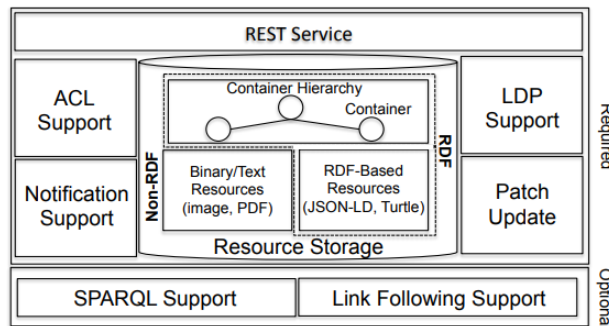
REST Service

ACL Support

Notification Support

Container Hierarchy

Container

Non-RDF

Binary/Text Resources (image, PDF)

RDF

RDF-Based Resources (JSON-LD, Turtle)

Resource Storage

LDP Support

Patch Update

Required

SPARQL Support

Link Following Support

Optiona